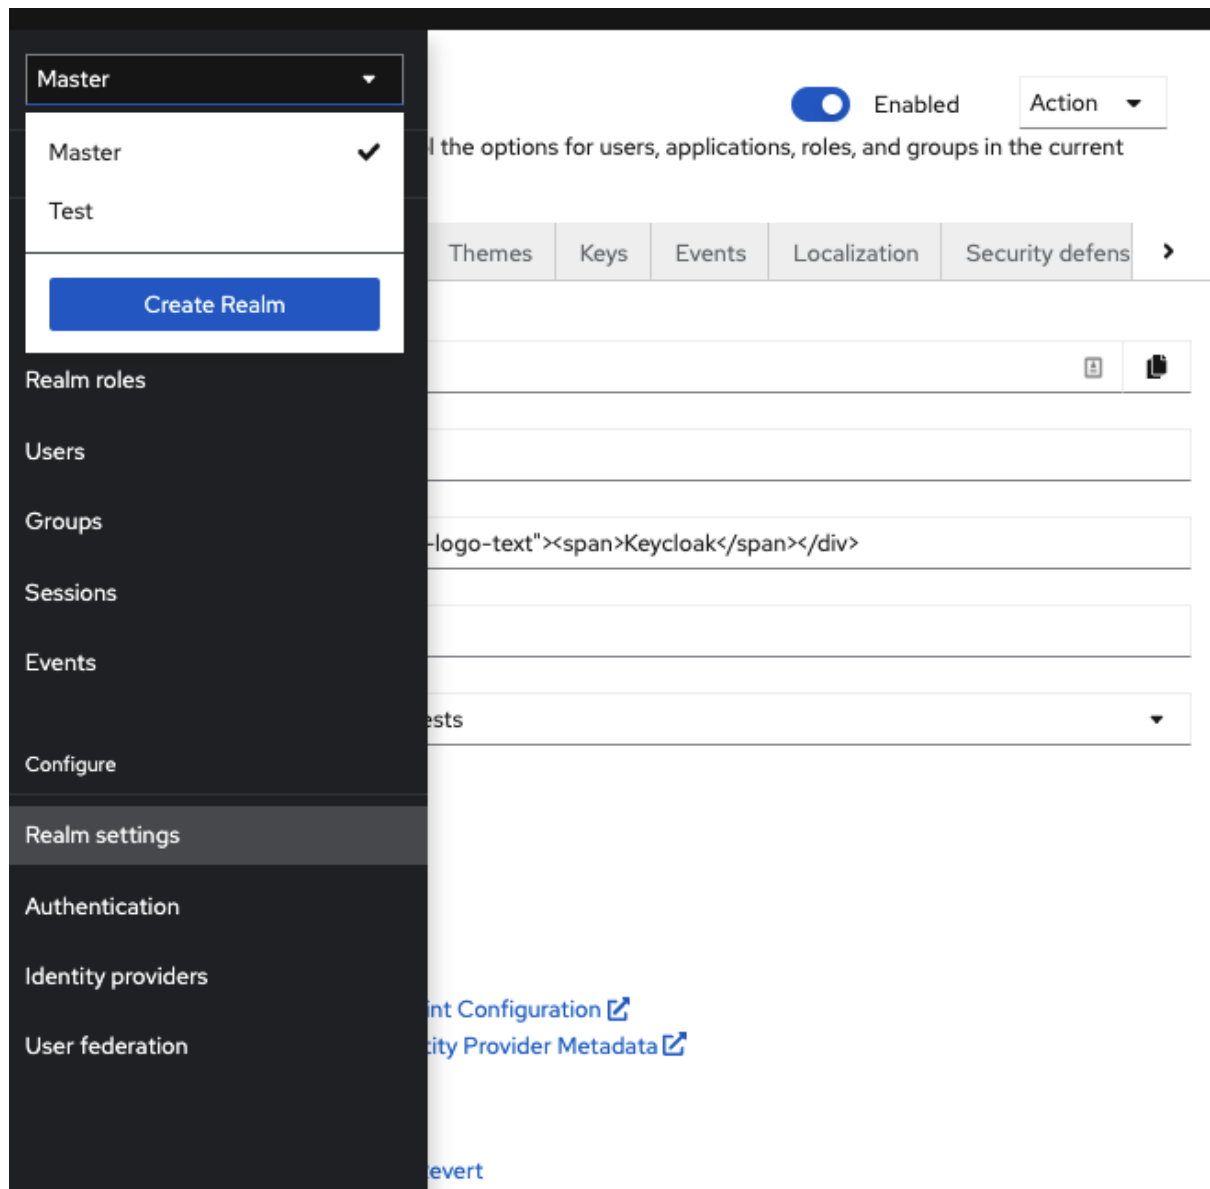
Master

Master

Test

Create Realm

Realm roles

Users

Groups

Sessions

Events

Configure

Realm settings

Authentication

Identity providers

User federation

Enabled

Action

l the options for users, applications, roles, and groups in the current

Themes

Keys

Events

Localization

Security defens

-logo-text"><span>Keycloak</span></div>

ests

int Configuration

ity Provider Metadata

evert